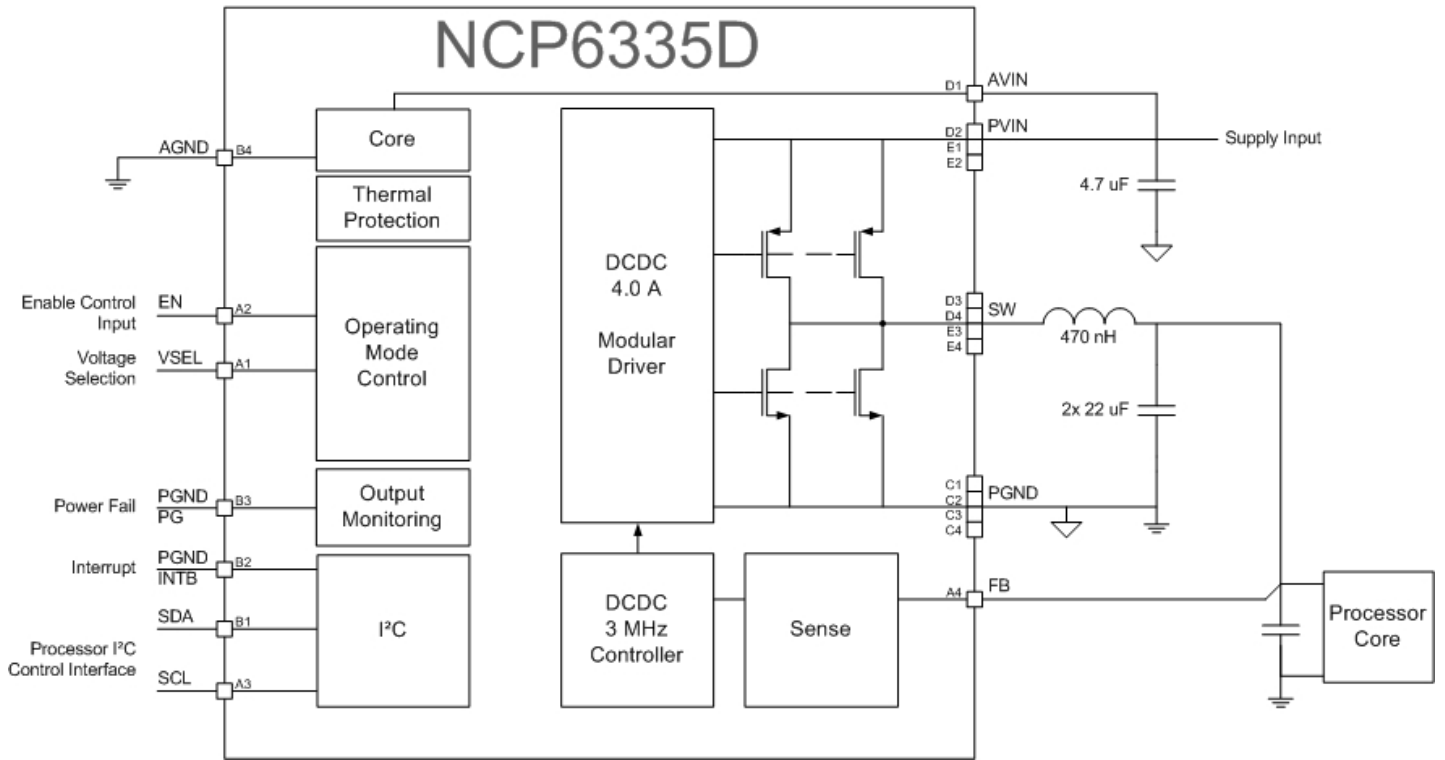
NCP6335D

AGND B4
Core
Thermal Protection
Enable Control Input EN A2
Voltage Selection VSEL A1
Operating Mode Control
Power Fail PGND PG B3
Output Monitoring
Interrupt PGND INTB B2
SDA B1
Processor I²C Control Interface
SCL A3
I²C

DCDC 4.0 A
Modular Driver

DCDC 3 MHz Controller
Sense

D1 AVIN
D2 PVIN
E1
E2
Supply Input
4.7 uF
D3 SW
D4
E3
E4
470 nH
2x 22 uF
C1 PGND
C2
C3
C4
A4 FB
Processor Core